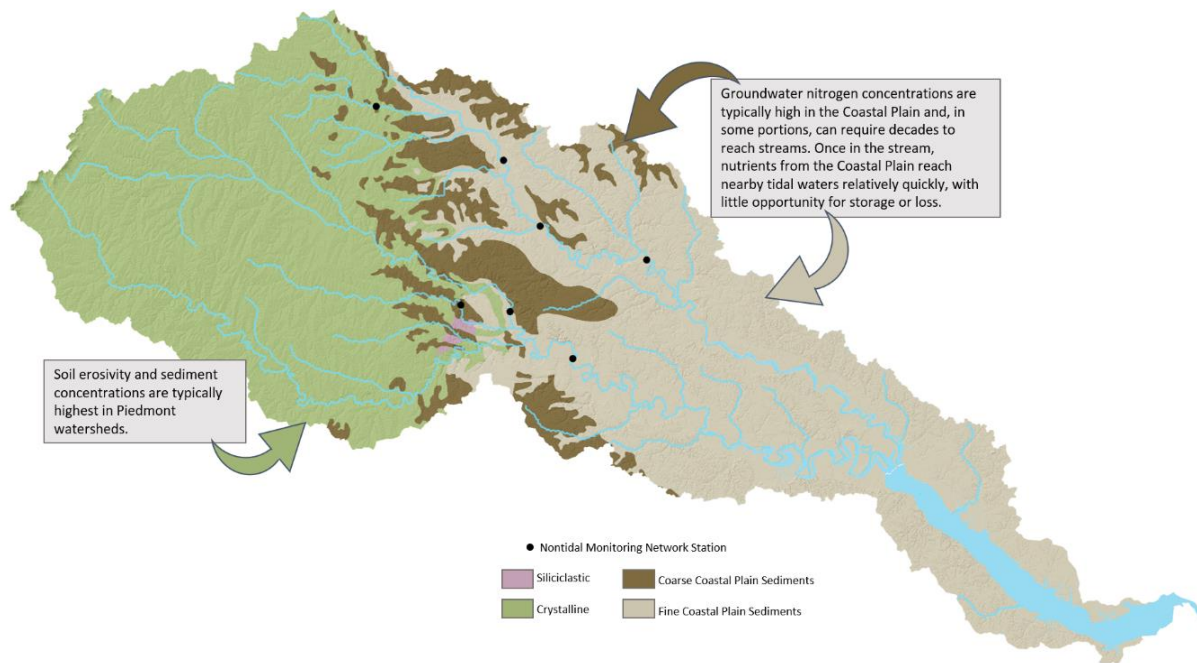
Groundwater nitrogen concentrations are typically high in the Coastal Plain and, in some portions, can require decades to reach streams. Once in the stream, nutrients from the Coastal Plain reach nearby tidal waters relatively quickly, with little opportunity for storage or loss.

Soil erosivity and sediment concentrations are typically highest in Piedmont watersheds.

Nontidal Monitoring Network Station

Siliciclastic

Coarse Coastal Plain Sediments

Crystalline

Fine Coastal Plain Sediments